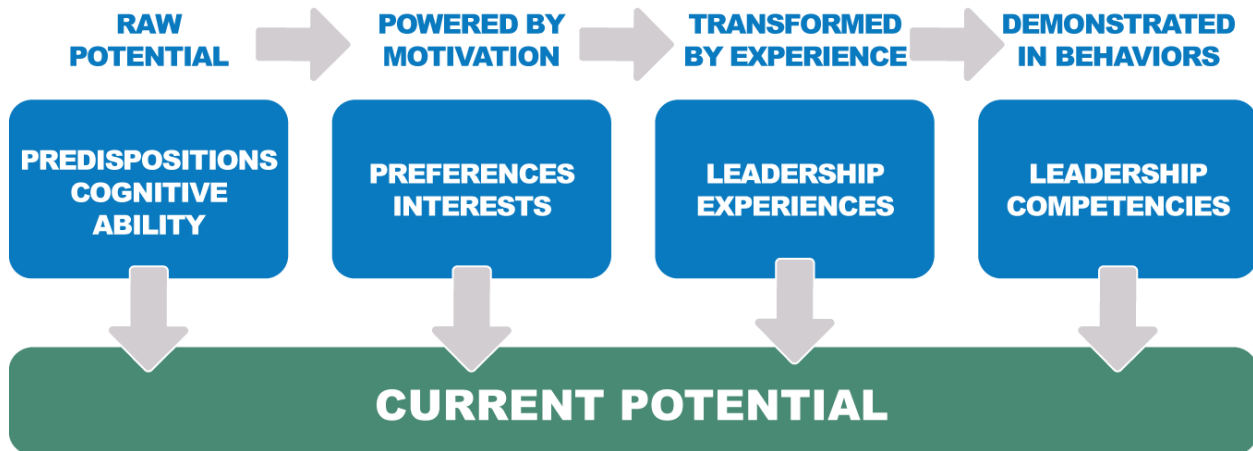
RAW POTENTIAL

POWERED BY MOTIVATION

TRANSFORMED BY EXPERIENCE

DEMONSTRATED IN BEHAVIORS

PREDISPOSITIONS COGNITIVE ABILITY

PREFERENCES INTERESTS

LEADERSHIP EXPERIENCES

LEADERSHIP COMPETENCIES

CURRENT POTENTIAL